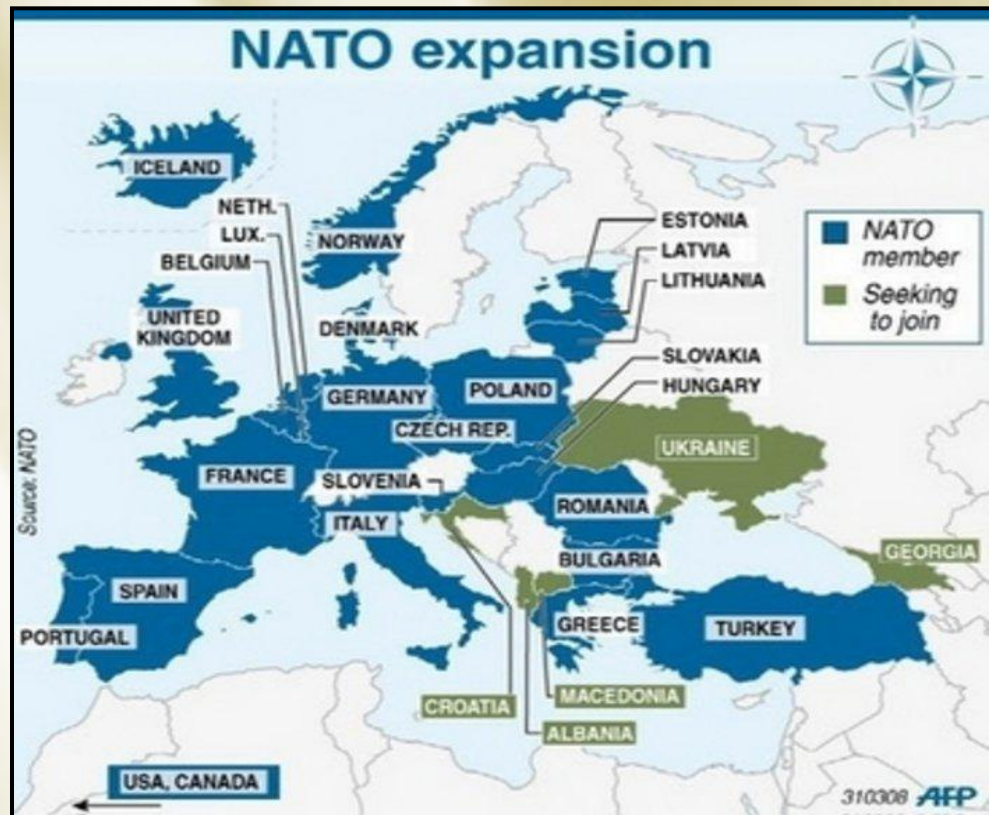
NATO expansion

NATO member
Seeking to join

ICELAND
NETH.
LUX.
BELGIUM
NORWAY
UNITED KINGDOM
DENMARK
ESTONIA
LATVIA
LITHUANIA
SLOVAKIA
HUNGARY
GERMANY
POLAND
CZECH REP.
UKRAINE
FRANCE
SLOVENIA
ITALY
ROMANIA
GEORGIA
BULGARIA
SPAIN
PORTUGAL
GREECE
TURKEY
CROATIA
MACEDONIA
ALBANIA
USA, CANADA

Source: NATO

310308 AFP